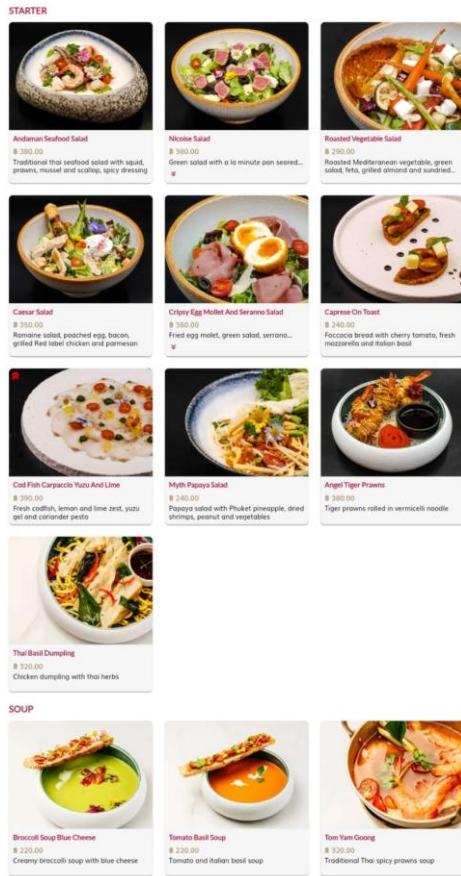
STARTER

Andaman Seafood Salad
฿ 380.00
Traditional thai seafood salad with squid, prawns, mussel and scallop, spicy dressing

Nicoise Salad
฿ 380.00
Green salad with a la minute pan seared...

Roasted Vegetable Salad
฿ 290.00
Roasted Mediterranean vegetable, green salad, feta, grilled almond and sundried...

Caesar Salad
฿ 350.00
Romaine salad, poached egg, bacon, grilled Red label chicken and parmesan

Cripsy Egg Mollet And Seranno Salad
฿ 360.00
Fried egg mollet, green salad, serrano...

Caprese On Toast
฿ 240.00
Foccacia bread with cherry tomato, fresh mozzarella and italian basil

Cod Fish Carpaccio Yuzu And Lime
฿ 390.00
Fresh codfish, lemon and lime zest, yuzu gel and coriander pesto

Myth Papaya Salad
฿ 240.00
Papaya salad with Phuket pineapple, dried shrimps, peanut and vegetables

Angel Tiger Prawns
฿ 380.00
Tiger prawns rolled in vermicelli noodle

Thai Basil Dumpling
฿ 320.00
Chicken dumpling with thai herbs

SOUP

Broccoli Soup Blue Cheese
฿ 220.00
Creamy broccoli soup with blue cheese

Tomato Basil Soup
฿ 220.00
Tomato and italian basil soup

Tom Yam Goong
฿ 320.00
Traditional Thai spicy prawns soup